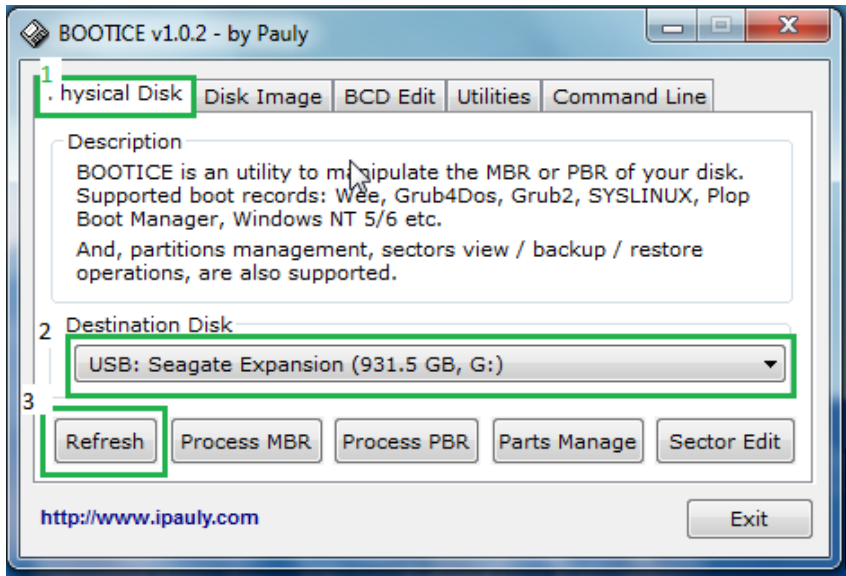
BOOTICE v1.0.2 - by Pauly

1

. hysical Disk | Disk Image | BCD Edit | Utilities | Command Line

Description

BOOTICE is an utility to manipulate the MBR or PBR of your disk. Supported boot records: Wee, Grub4Dos, Grub2, SYSLINUX, Plop Boot Manager, Windows NT 5/6 etc.

And, partitions management, sectors view / backup / restore operations, are also supported.

2 Destination Disk

USB: Seagate Expansion (931.5 GB, G:)

3

Refresh | Process MBR | Process PBR | Parts Manage | Sector Edit

http://www.ipauly.com

Exit